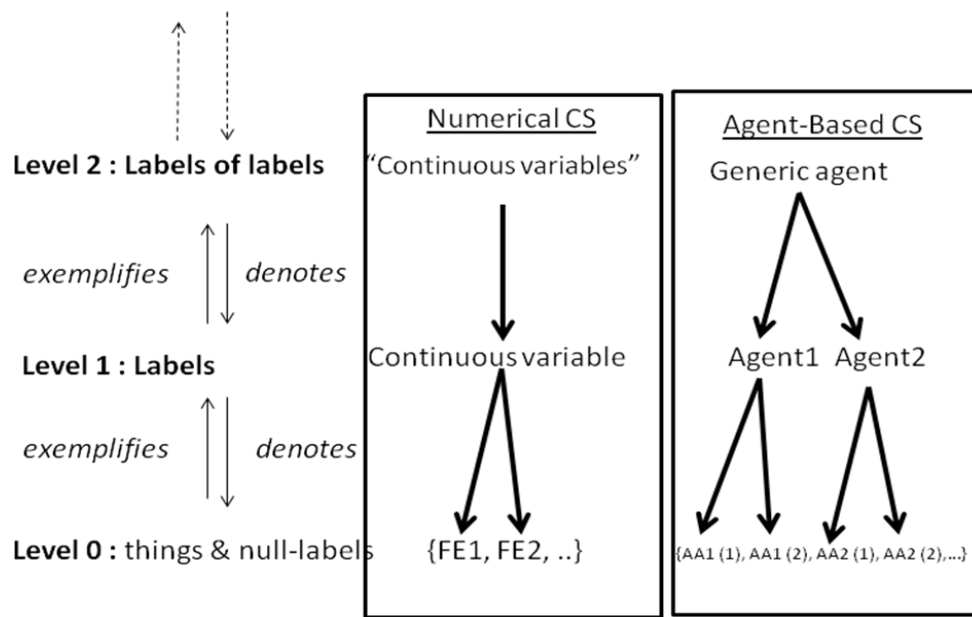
Level 2 : Labels of labels

exemplifies

denotes

Level 1 : Labels

exemplifies

denotes

Level 0 : things & null-labels

Numerical CS

"Continuous variables"

Continuous variable

{FE1, FE2, ..}

Agent-Based CS

Generic agent

Agent1 Agent2

{AA1 (1), AA1 (2), AA2 (1), AA2 (2),...}